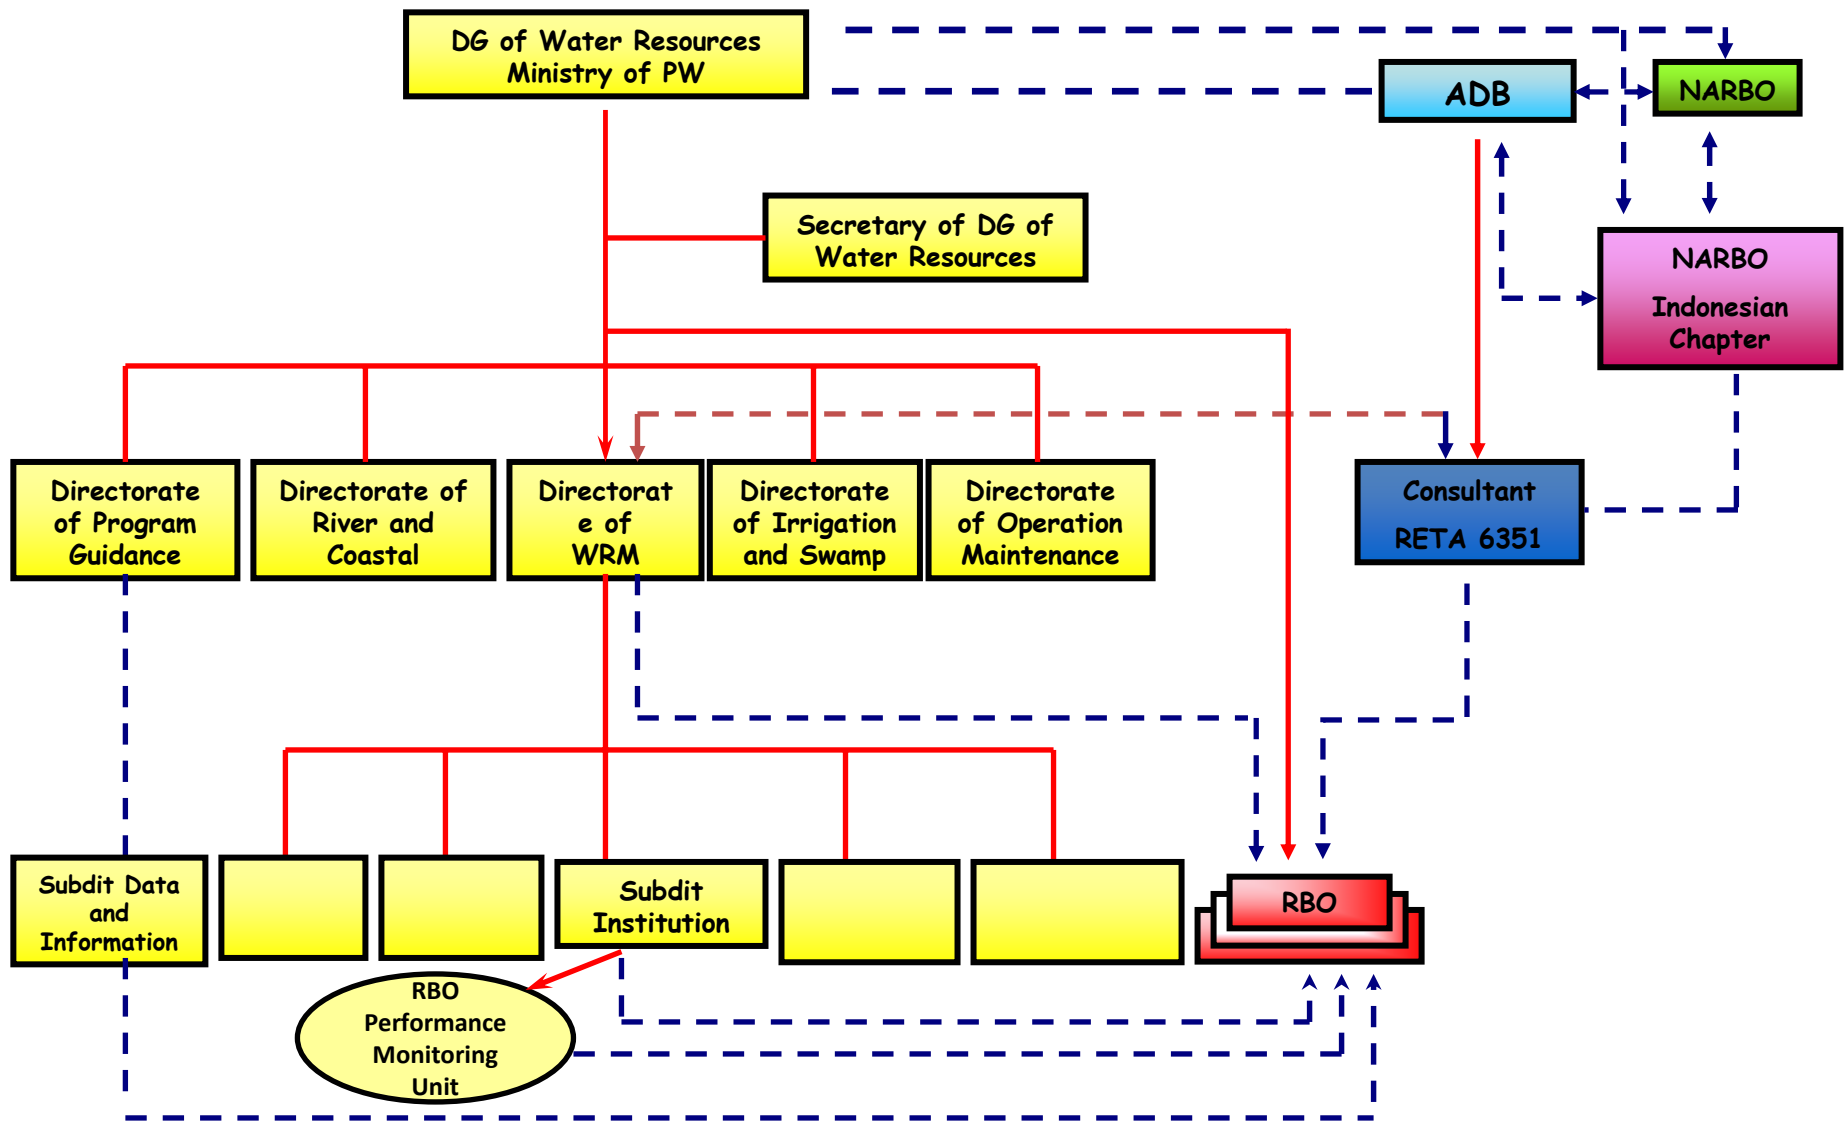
DG of Water Resources
Ministry of PW

ADB

NARBO

Secretary of DG of Water Resources

NARBO
Indonesian Chapter

Directorate of Program Guidance

Directorate of River and Coastal

Directorate of WRM

Directorate of Irrigation and Swamp

Directorate of Operation Maintenance

Consultant
RETA 6351

Subdit Data and Information

Subdit Institution

RBO

RBO Performance Monitoring Unit